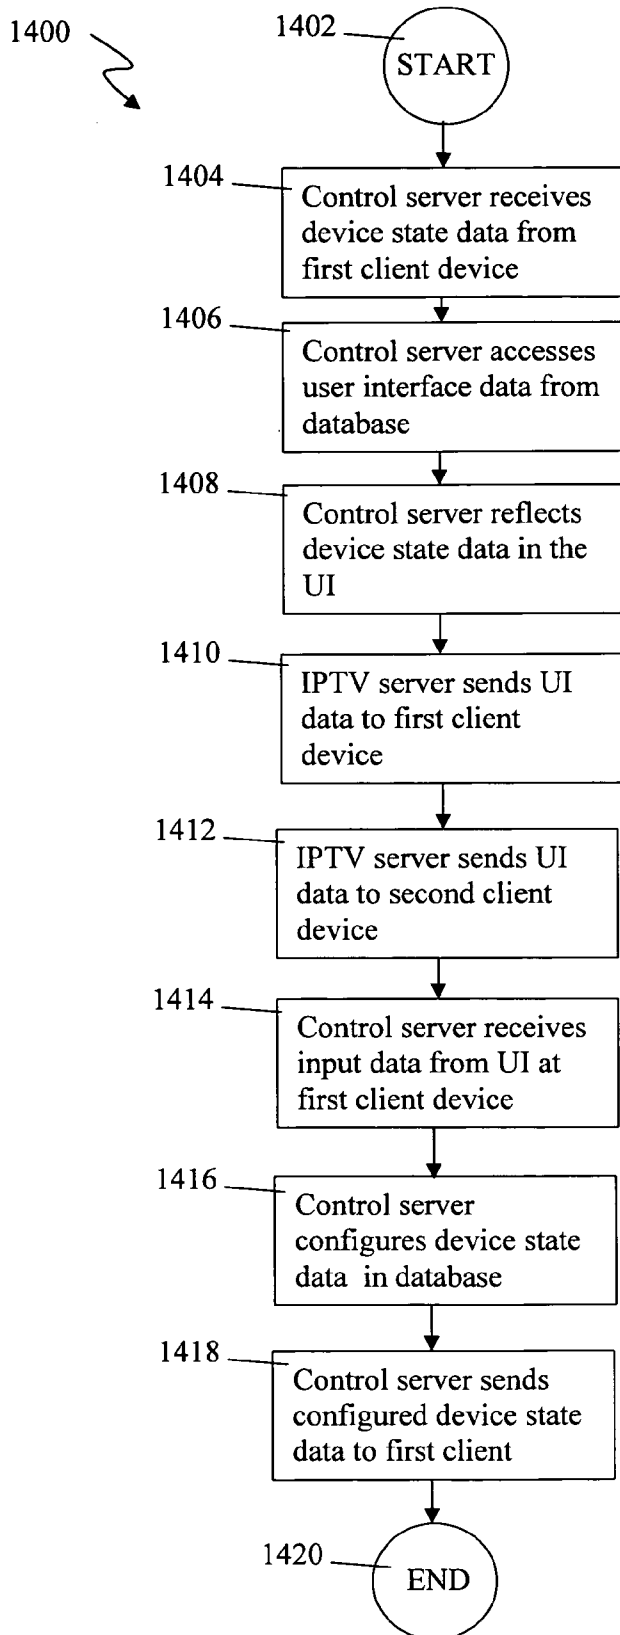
1400

1402

START

1404

Control server receives device state data from first client device

1406

Control server accesses user interface data from database

1408

Control server reflects device state data in the UI

1410

IPTV server sends UI data to first client device

1412

IPTV server sends UI data to second client device

1414

Control server receives input data from UI at first client device

1416

Control server configures device state data in database

1418

Control server sends configured device state data to first client

1420

END